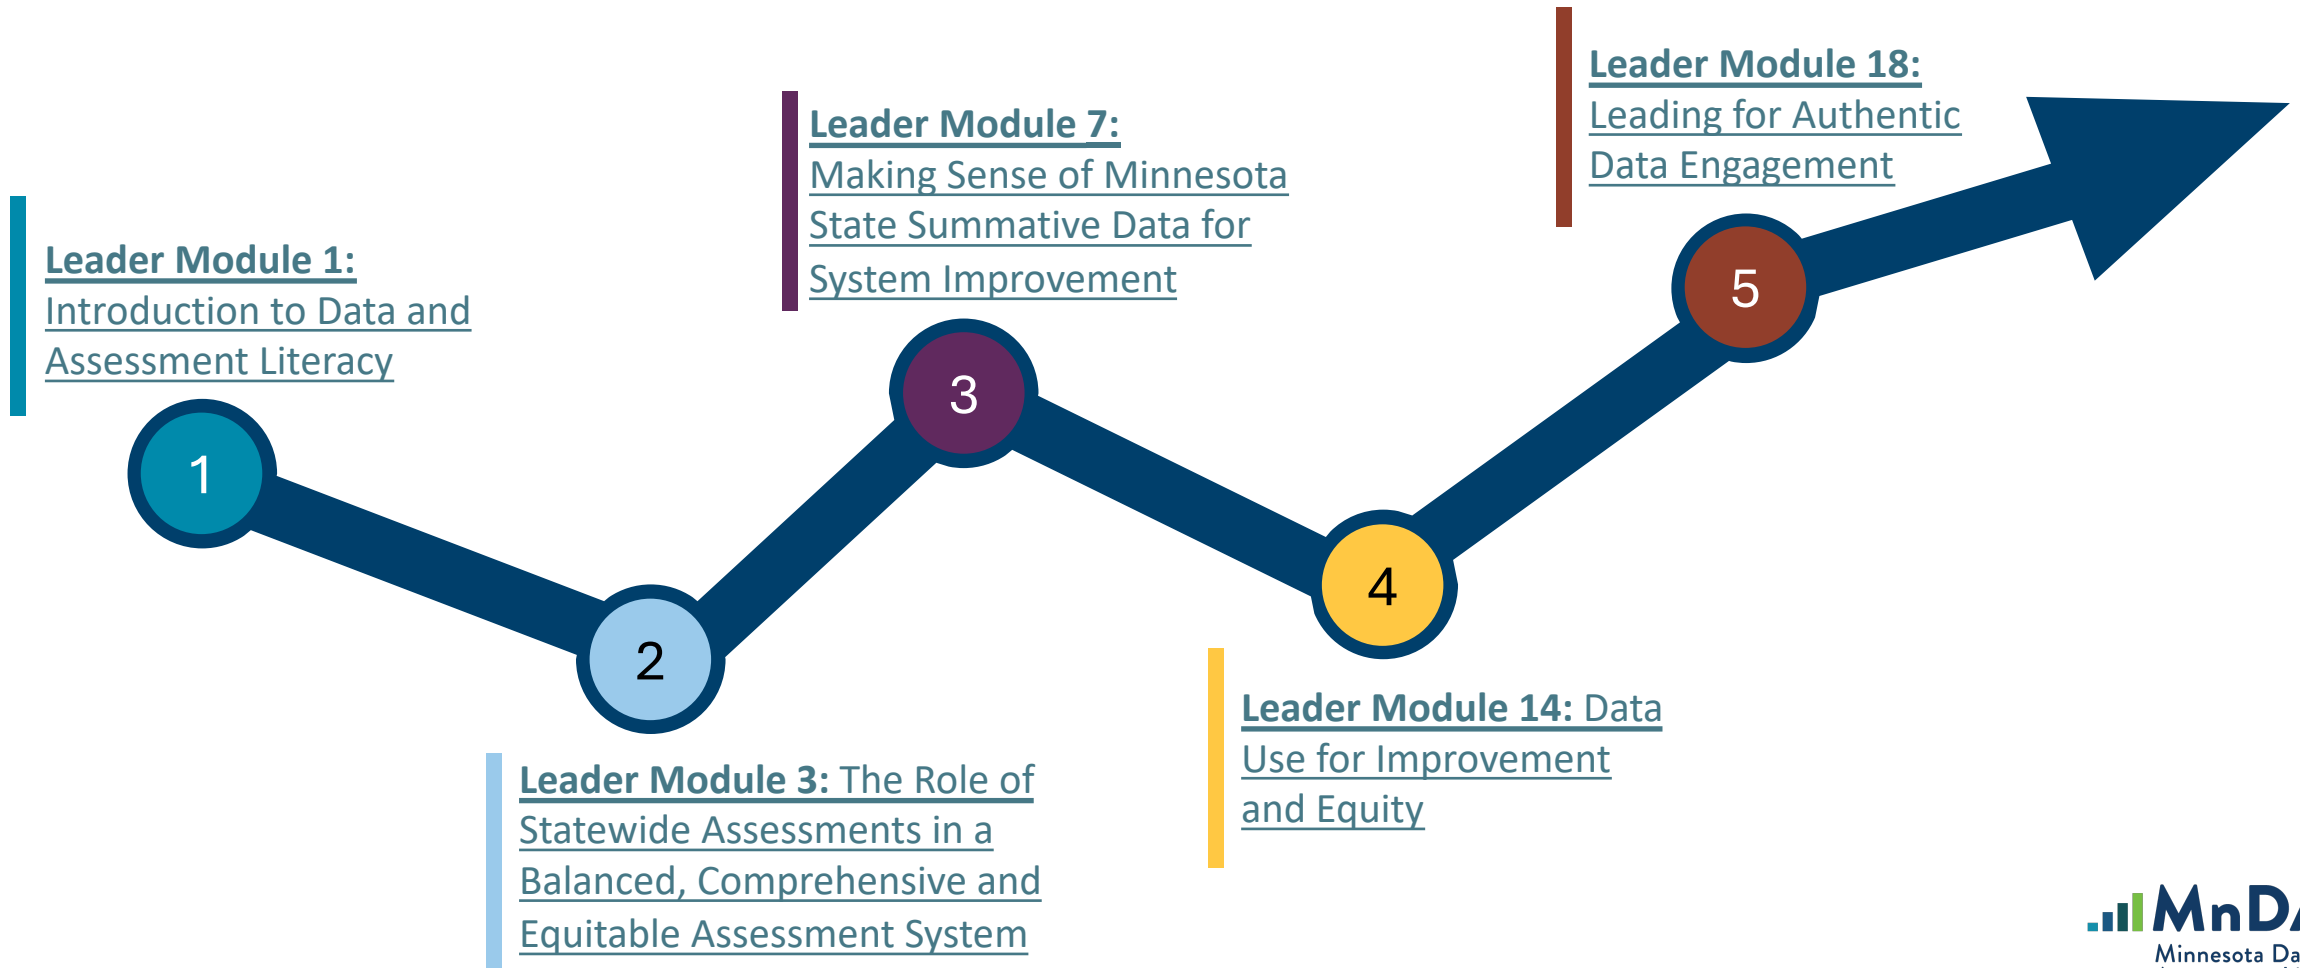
Leader Module 18: Leading for Authentic Data Engagement

Leader Module 7: Making Sense of Minnesota State Summative Data for System Improvement

Leader Module 1: Introduction to Data and Assessment Literacy

5

3

1

4

2

Leader Module 14: Data Use for Improvement and Equity

Leader Module 3: The Role of Statewide Assessments in a Balanced, Comprehensive and Equitable Assessment System

MnD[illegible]
Minnesota Da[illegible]